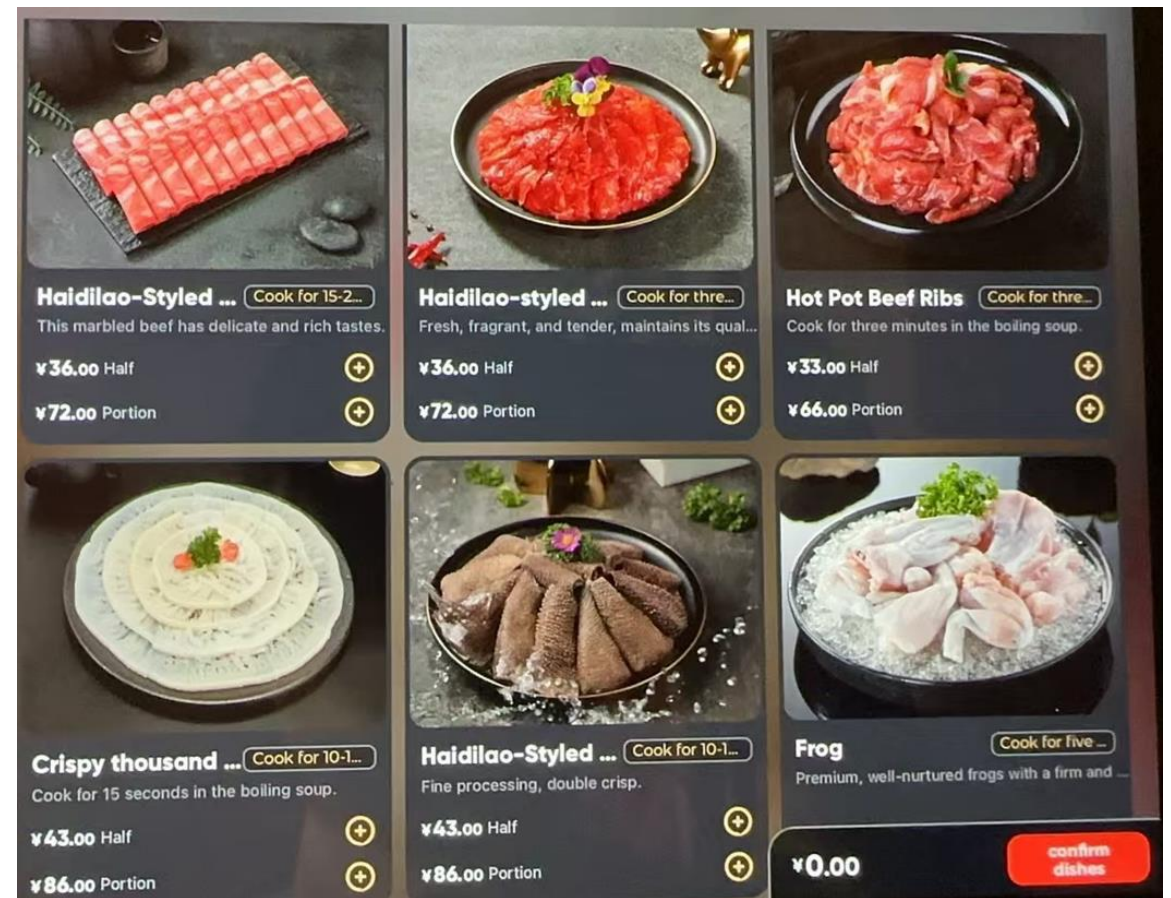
Haidilao-Styled ... Cook for 15-2...
This marbled beef has delicate and rich tastes.
¥36.00 Half
¥72.00 Portion

Haidilao-styled ... Cook for thre...
Fresh, fragrant, and tender, maintains its qual...
¥36.00 Half
¥72.00 Portion

Hot Pot Beef Ribs Cook for thre...
Cook for three minutes in the boiling soup.
¥33.00 Half
¥66.00 Portion

Crispy thousand ... Cook for 10-1...
Cook for 15 seconds in the boiling soup.
¥43.00 Half
¥86.00 Portion

Haidilao-Styled ... Cook for 10-1...
Fine processing, double crisp.
¥43.00 Half
¥86.00 Portion

Frog Cook for five ...
Premium, well-nurtured frogs with a firm and ...

¥0.00
confirm dishes